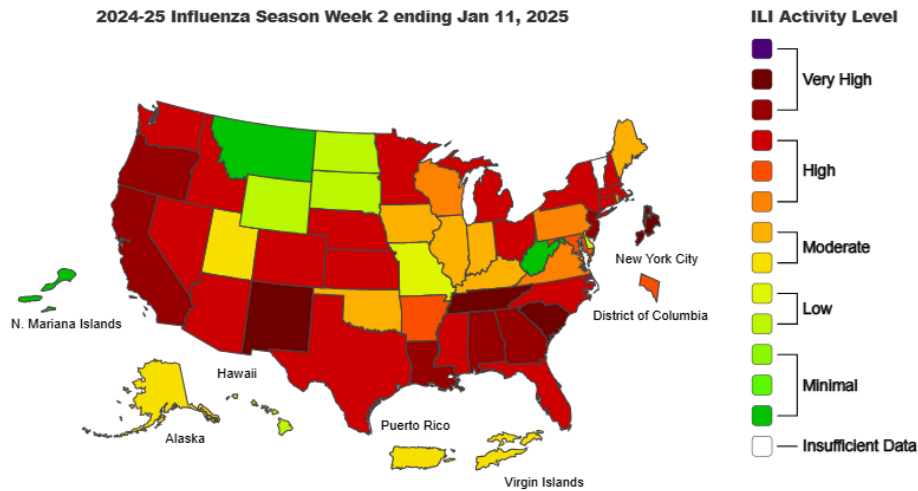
2024-25 Influenza Season Week 2 ending Jan 11, 2025

ILI Activity Level

Very High

High

Moderate

Low

Minimal

Insufficient Data

N. Mariana Islands

New York City

District of Columbia

Hawaii

Alaska

Puerto Rico

Virgin Islands